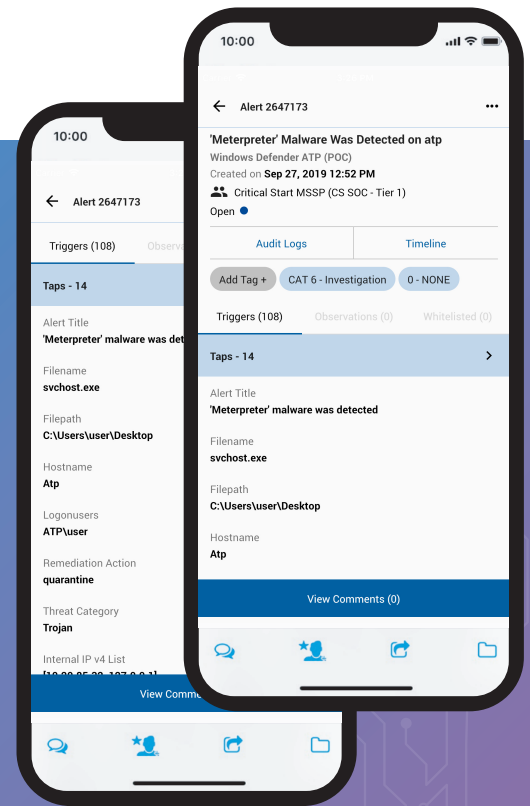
10:00

Alert 2647173

'Meterpreter' Malware Was Detected on atp

Windows Defender ATP (POC)

Created on Sep 27, 2019 12:52 PM

Critical Start MSSP (CS SOC - Tier 1)

Open

Audit Logs

Timeline

Add Tag +

CAT 6 - Investigation

0 - NONE

Triggers (108)

Observations (0)

Whitelisted (0)

Taps - 14

Alert Title

'Meterpreter' malware was detected

Filename

svchost.exe

Filepath

C:\Users\user\Desktop

Hostname

Atp

View Comments (0)

10:00

Alert 2647173

Triggers (108)

Observ

Taps - 14

Alert Title

'Meterpreter' malware was detec

Filename

svchost.exe

Filepath

C:\Users\user\Desktop

Hostname

Atp

Logonusers

ATP\user

Remediation Action

quarantine

Threat Category

Trojan

Internal IP v4 List

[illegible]

View Comme